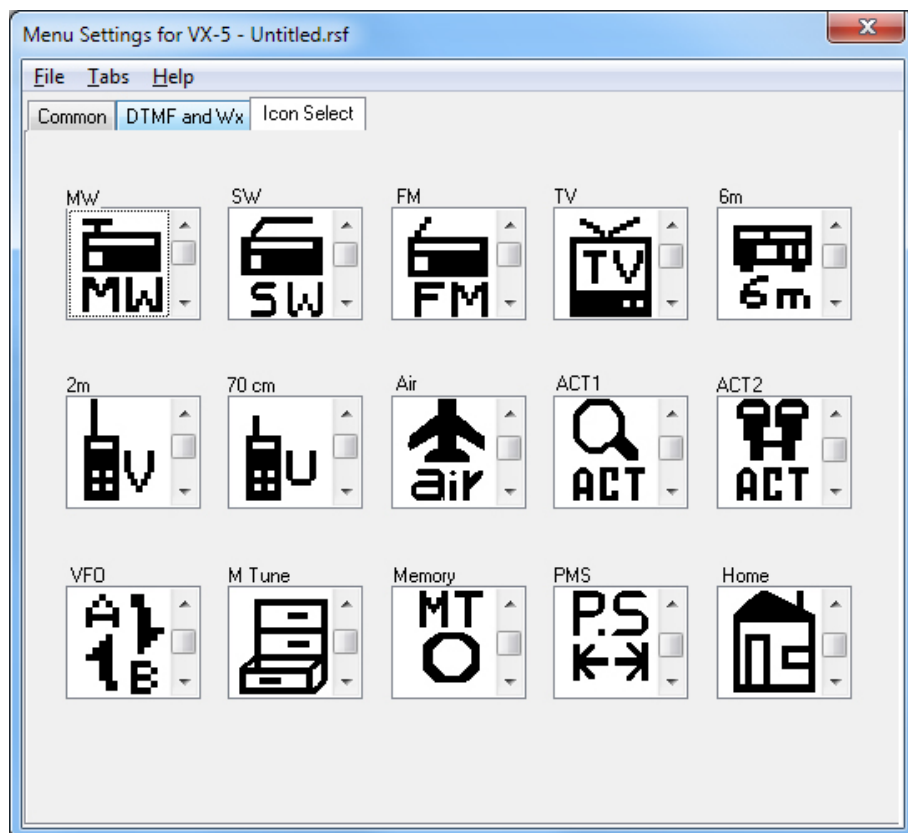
Menu Settings for VX-5 - Untitled.rsf

File Tabs Help

Common DTMF and Wx Icon Select

MW
MW

SW
SW

FM
FM

TV
TV

6m
6m

2m
V

70 cm
U

Air
air

ACT1
ACT

ACT2
ACT

VFO
A B

M Tune

Memory
MT

PMS
P.S

Home